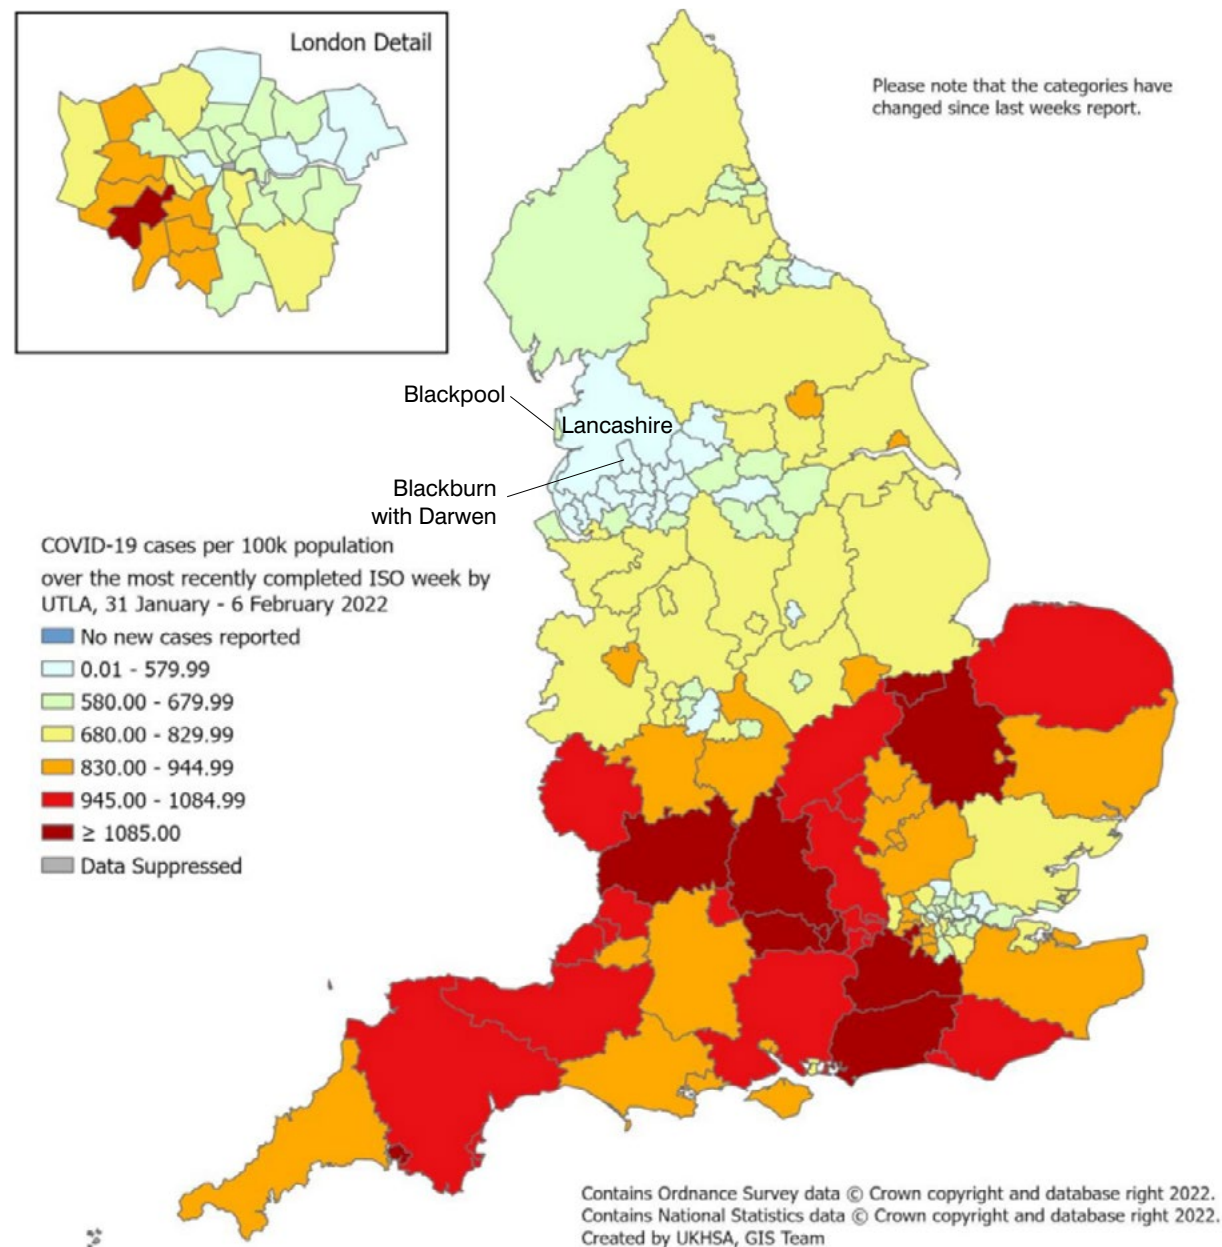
London Detail

Please note that the categories have changed since last weeks report.

Blackpool

Lancashire

Blackburn with Darwen

COVID-19 cases per 100k population over the most recently completed ISO week by UTLA, 31 January - 6 February 2022

No new cases reported
0.01 - 579.99
580.00 - 679.99
680.00 - 829.99
830.00 - 944.99
945.00 - 1084.99
≥ 1085.00
Data Suppressed

Contains Ordnance Survey data © Crown copyright and database right 2022.
Contains National Statistics data © Crown copyright and database right 2022.
Created by UKHSA, GIS Team